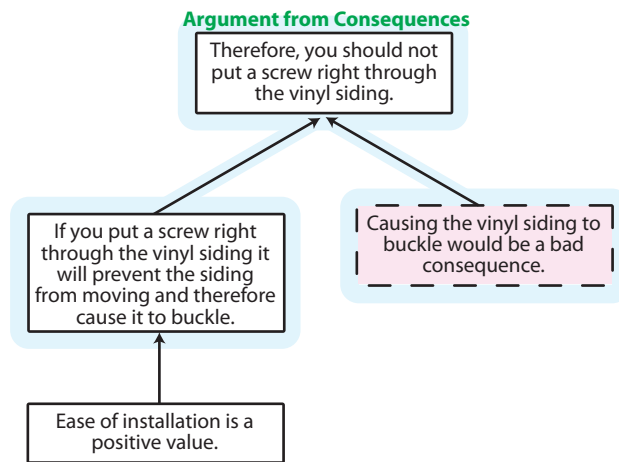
Argument from Consequences

Therefore, you should not put a screw right through the vinyl siding.

If you put a screw right through the vinyl siding it will prevent the siding from moving and therefore cause it to buckle.

Causing the vinyl siding to buckle would be a bad consequence.

Ease of installation is a positive value.